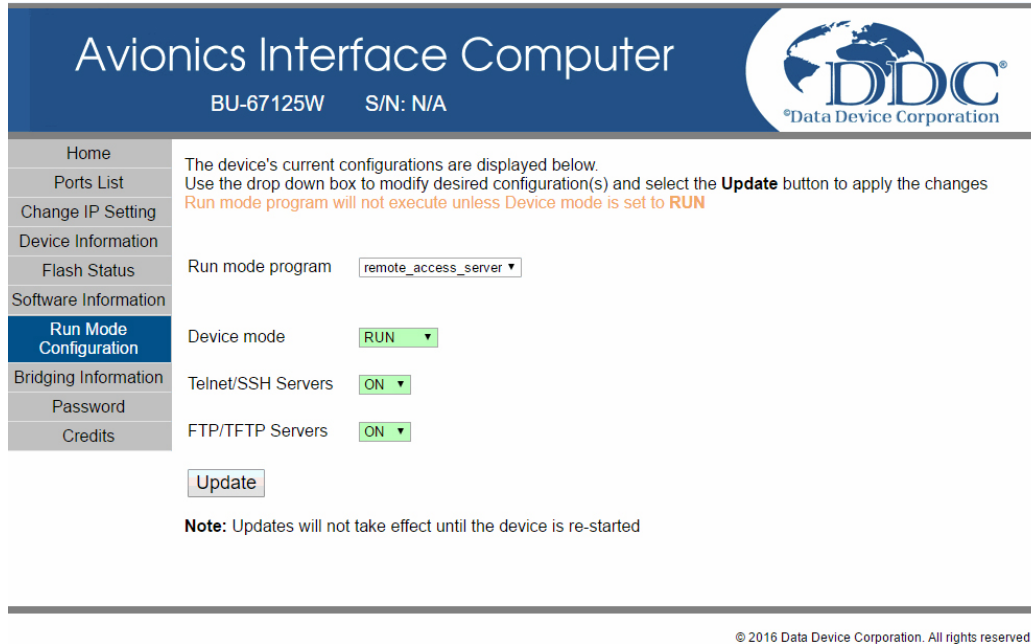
Avionics Interface Computer
BU-67125W S/N: N/A

DDC®
®Data Device Corporation

Home
Ports List
Change IP Setting
Device Information
Flash Status
Software Information
Run Mode Configuration
Bridging Information
Password
Credits

The device's current configurations are displayed below.
Use the drop down box to modify desired configuration(s) and select the **Update** button to apply the changes
Run mode program will not execute unless Device mode is set to **RUN**

Run mode program remote_access_server ▾

Device mode RUN ▾

Telnet/SSH Servers ON ▾

FTP/TFTP Servers ON ▾

Update

**Note:** Updates will not take effect until the device is re-started

© 2016 Data Device Corporation. All rights reserved